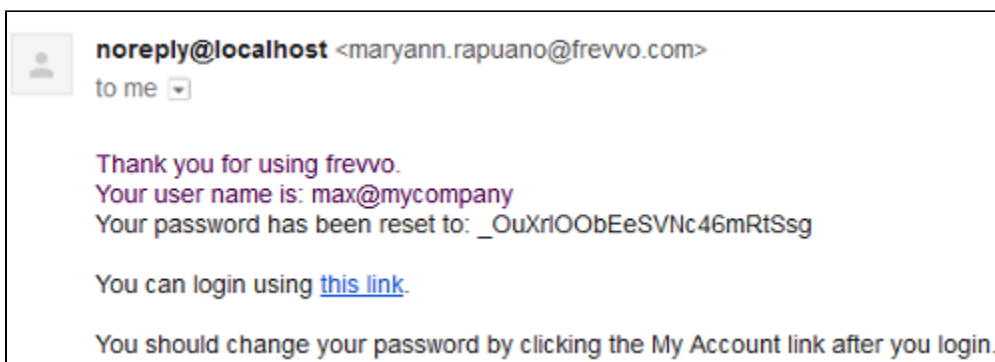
noreply@localhost <maryann.rapuano@frevvo.com>
to me

Thank you for using frevvo.
Your user name is: max@mycompany
Your password has been reset to: _OuXrlOObEeSVNc46mRtSsg

You can login using this link.

You should change your password by clicking the My Account link after you login.